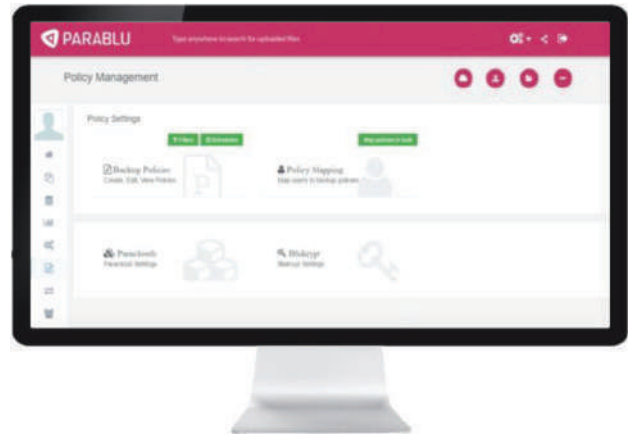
PARABLU

Type anywhere to search for uploaded files

Policy Management

Policy Settings

Filters

Schedules

Backup Policies
Create, Edit, View Policies

Map policies to users

Policy Mapping
Map users to backup policies

Paracloud
Paracloud Settings

Blukrypt
Blukrypt Settings